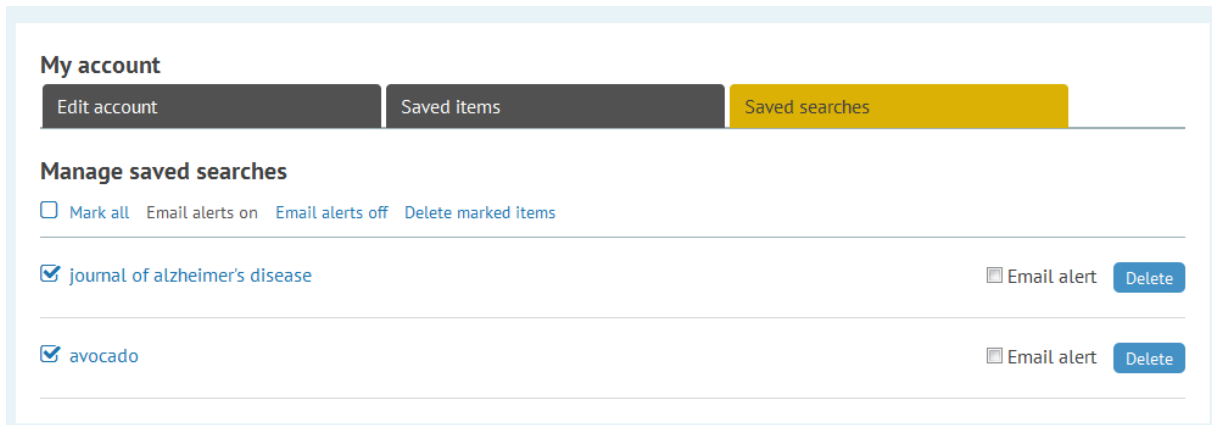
My account

Edit account | Saved items | Saved searches

Manage saved searches

Mark all Email alerts on Email alerts off Delete marked items

journal of alzheimer's disease
Email alert Delete

avocado
Email alert Delete